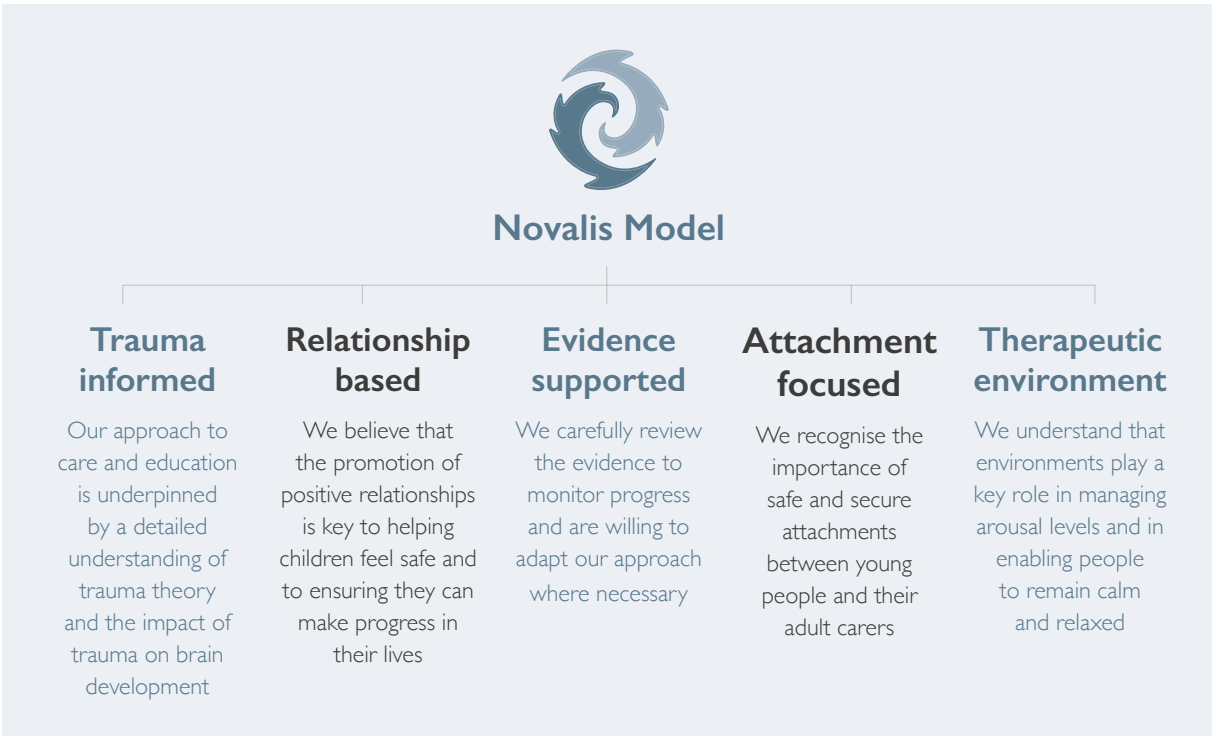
Novalis Model

Trauma informed

Our approach to care and education is underpinned by a detailed understanding of trauma theory and the impact of trauma on brain development

Relationship based

We believe that the promotion of positive relationships is key to helping children feel safe and to ensuring they can make progress in their lives

Evidence supported

We carefully review the evidence to monitor progress and are willing to adapt our approach where necessary

Attachment focused

We recognise the importance of safe and secure attachments between young people and their adult carers

Therapeutic environment

We understand that environments play a key role in managing arousal levels and in enabling people to remain calm and relaxed